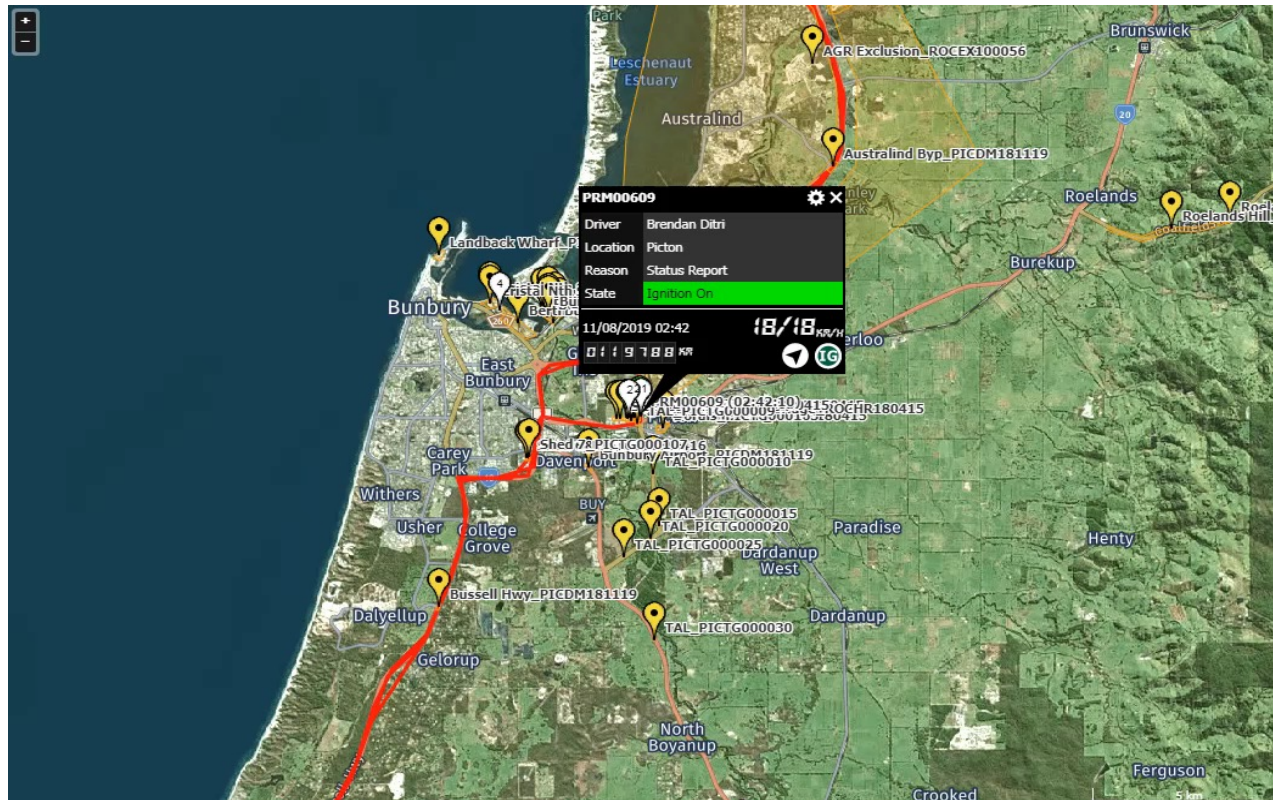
+
−
Park
Leschenault Estuary
Australind
Brunswick
AGR Exclusion_ROCEX100056
Australind Byp_PICDM181119
Roelands
Roelands Hill
Roel
Burekup
Landback Wharf_P
Bunbury
East Bunbury
Carey Park
Withers
Usher
College Grove
Dalyellup
Gelorup
Bussell Hwy_PICDM181119
Shed
Davenport
Bunbury Airport_PICDM181119
TAL_PICTG000010
TAL_PICTG000015
TAL_PICTG000020
TAL_PICTG000025
TAL_PICTG000030
PRM00609 (02:42:10)
TAL_PICTG000009
ROCHR180415
PICTG000107
BUY
Paradise
Dardanup West
Dardanup
Henty
North Boyanup
Ferguson
Crooked
erloo
PRM00609
| | |
|---|---|
| Driver | Brendan Ditri |
| Location | Picton |
| Reason | Status Report |
| State | Ignition On |
11/08/2019 02:42
18/18 KM/H
0119788 KM
IG
5 km